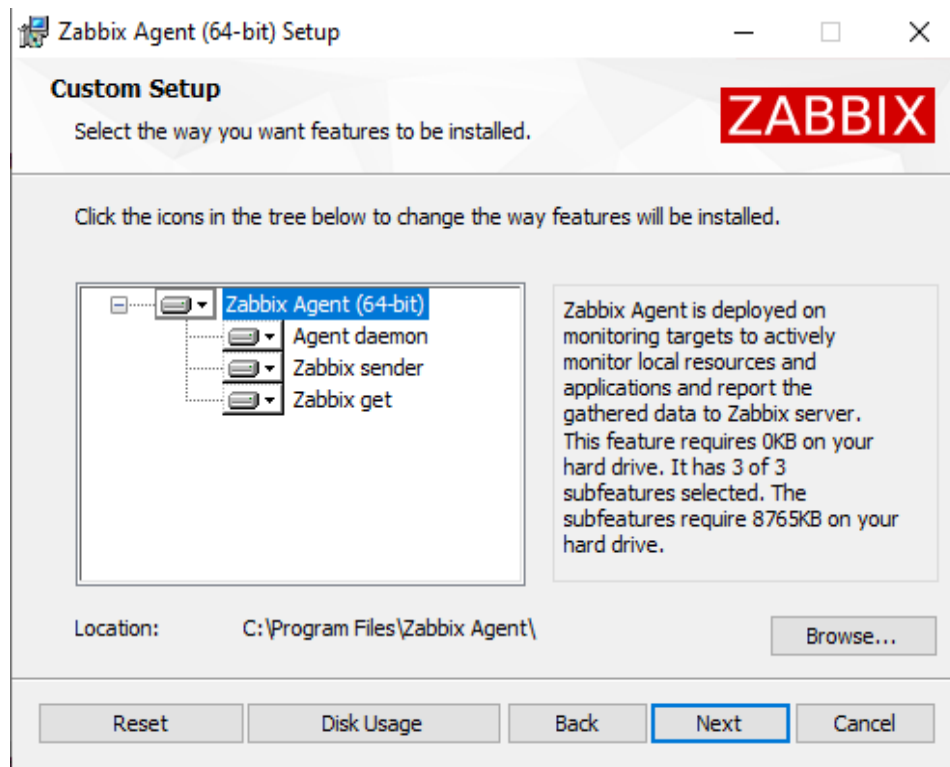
Zabbix Agent (64-bit) Setup

Custom Setup

Select the way you want features to be installed.

ZABBIX

Click the icons in the tree below to change the way features will be installed.

Zabbix Agent (64-bit)
Agent daemon
Zabbix sender
Zabbix get

Zabbix Agent is deployed on monitoring targets to actively monitor local resources and applications and report the gathered data to Zabbix server. This feature requires 0KB on your hard drive. It has 3 of 3 subfeatures selected. The subfeatures require 8765KB on your hard drive.

Location: C:\Program Files\Zabbix Agent\

Browse...

Reset

Disk Usage

Back

Next

Cancel